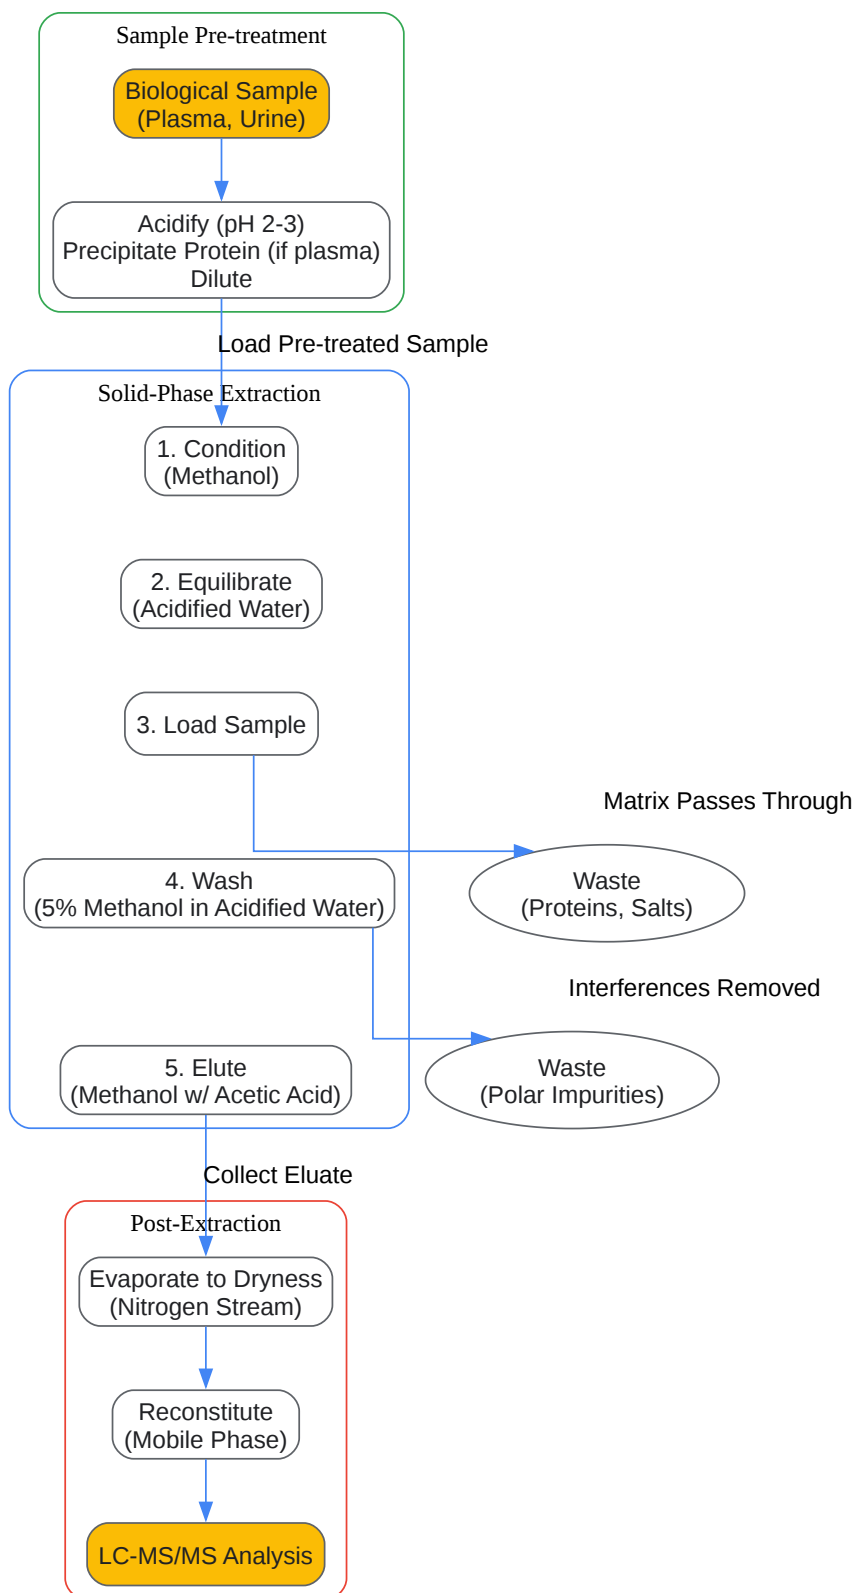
Sample Pre-treatment

Biological Sample
(Plasma, Urine)

Acidify (pH 2-3)
Precipitate Protein (if plasma)
Dilute

Load Pre-treated Sample

Solid-Phase Extraction

1. Condition
(Methanol)

2. Equilibrate
(Acidified Water)

3. Load Sample

Matrix Passes Through

Waste
(Proteins, Salts)

4. Wash
(5% Methanol in Acidified Water)

Interferences Removed

Waste
(Polar Impurities)

5. Elute
(Methanol w/ Acetic Acid)

Collect Eluate

Post-Extraction

Evaporate to Dryness
(Nitrogen Stream)

Reconstitute
(Mobile Phase)

LC-MS/MS Analysis